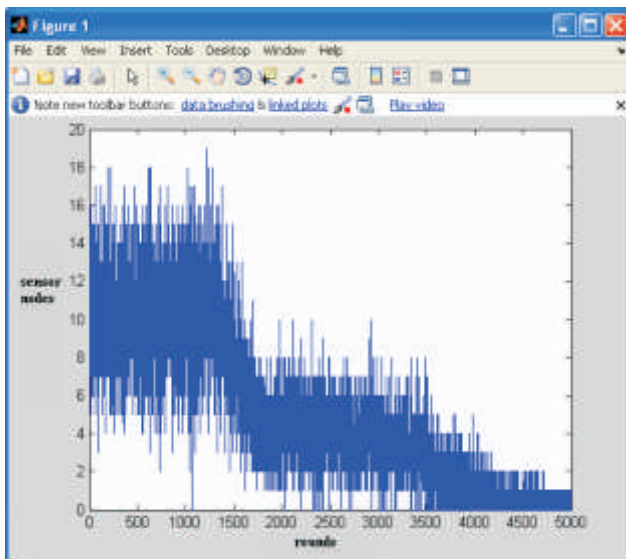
Figure 1

File Edit View Insert Tools Desktop Window Help

Note new toolbar buttons: data brushing & linked plots Play video

20
18
16
14
12
10
8
6
4
2
0

sensor nodes

0 500 1000 1500 2000 2500 3000 3500 4000 4500 5000

rounds